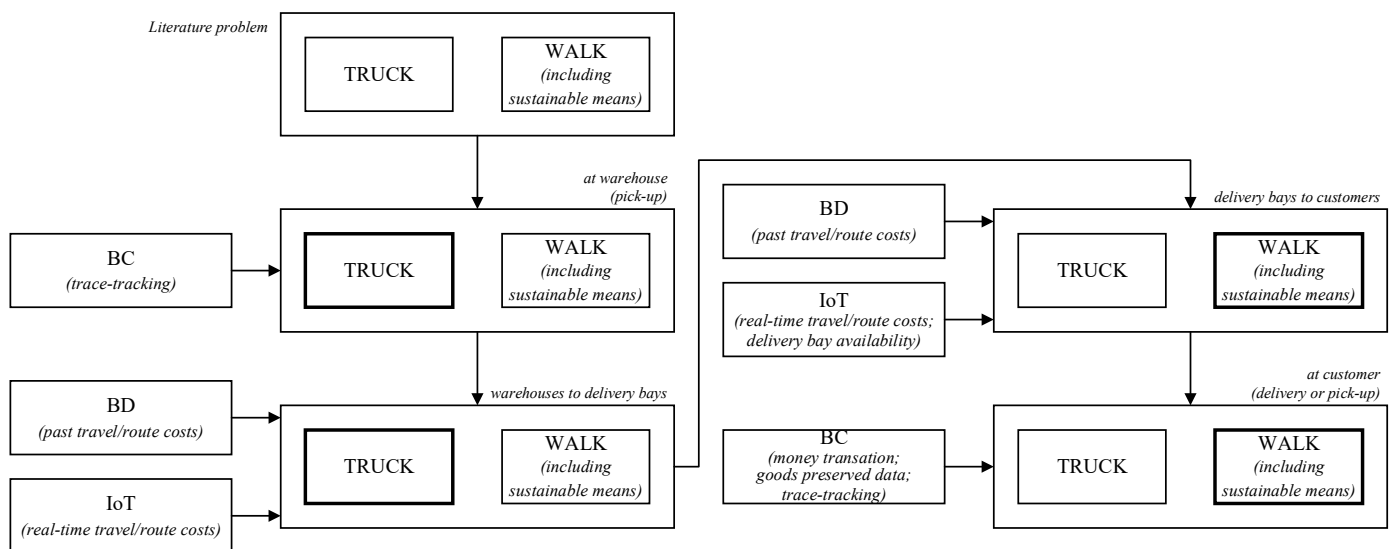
Literature problem

TRUCK

WALK
(including sustainable means)

at warehouse
(pick-up)

BC
(trace-tracking)

TRUCK

WALK
(including sustainable means)

warehouses to delivery bays

BD
(past travel/route costs)

IoT
(real-time travel/route costs)

TRUCK

WALK
(including sustainable means)

BD
(past travel/route costs)

IoT
(real-time travel/route costs; delivery bay availability)

delivery bays to customers

TRUCK

WALK
(including sustainable means)

at customer
(delivery or pick-up)

BC
(money transation; goods preserved data; trace-tracking)

TRUCK

WALK
(including sustainable means)